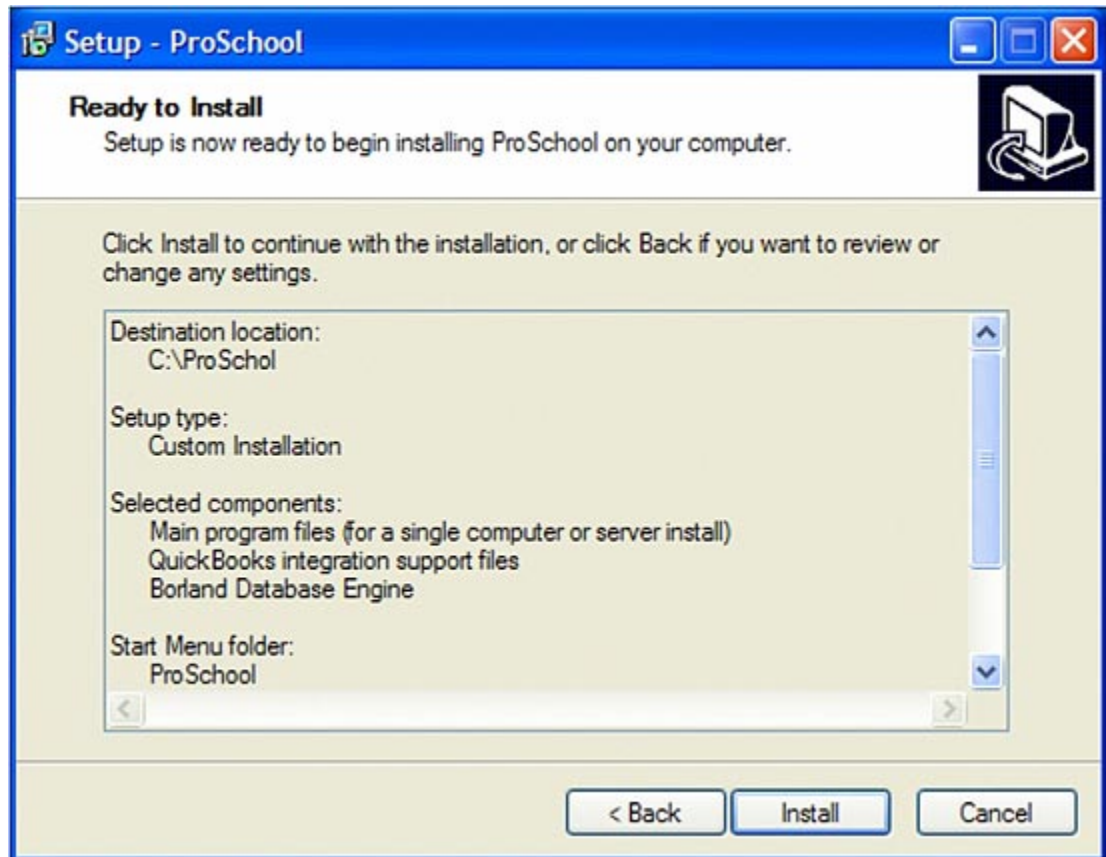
Setup - ProSchool

Ready to Install
Setup is now ready to begin installing ProSchool on your computer.

Click Install to continue with the installation, or click Back if you want to review or change any settings.

Destination location:
C:\ProSchol

Setup type:
Custom Installation

Selected components:
Main program files (for a single computer or server install)
QuickBooks integration support files
Borland Database Engine

Start Menu folder:
ProSchool

< Back
Install
Cancel